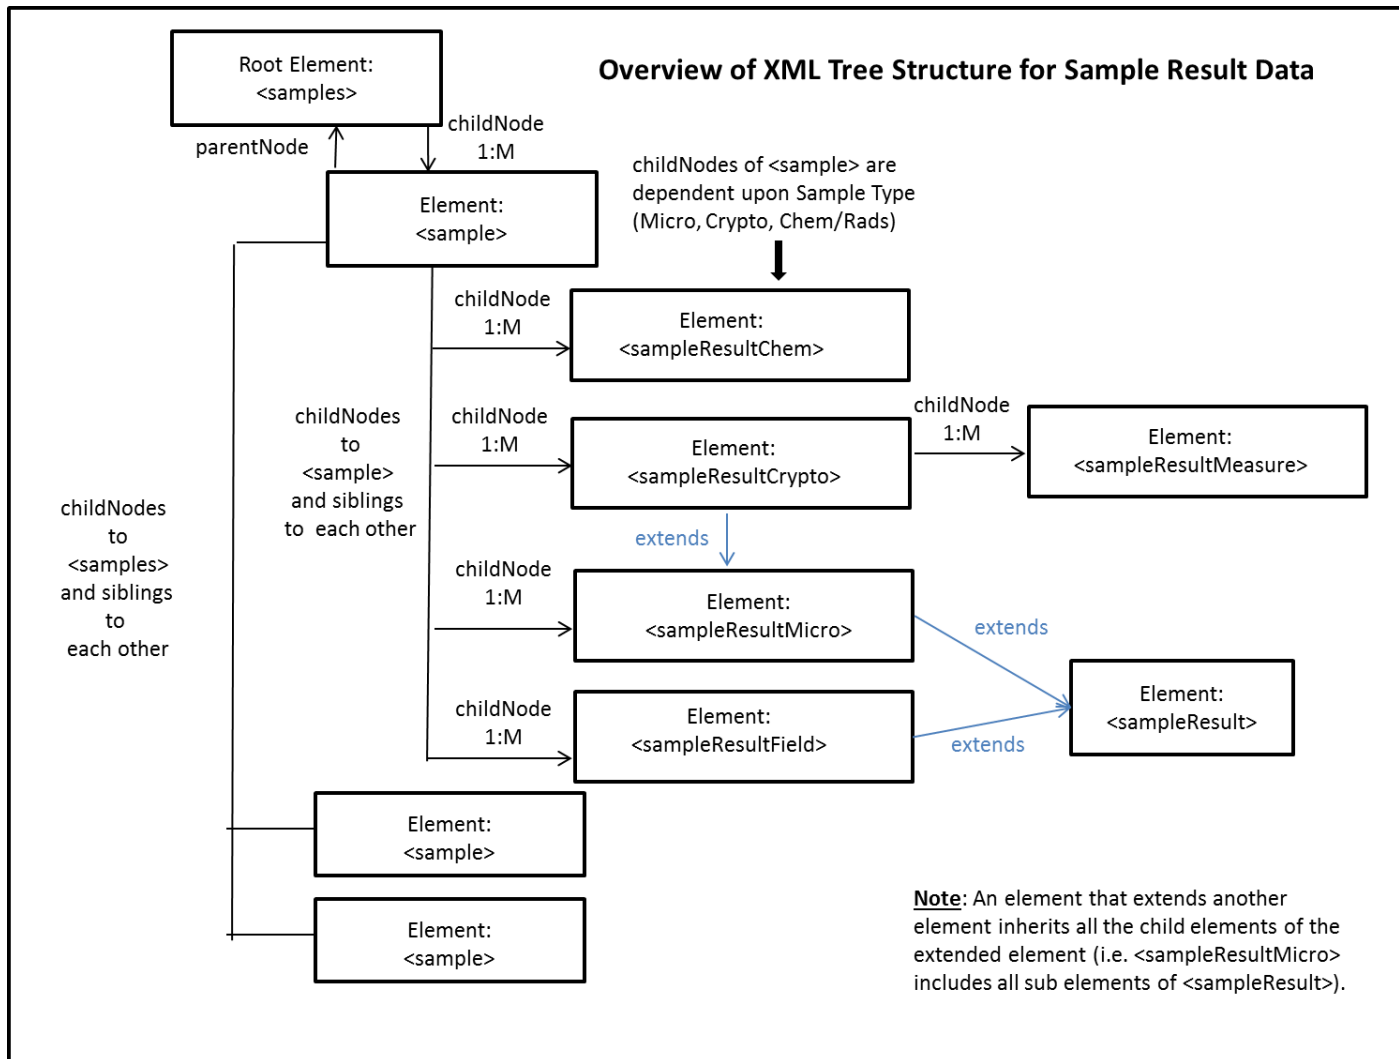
Root Element:
<samples>

Overview of XML Tree Structure for Sample Result Data

childNode
1:M

parentNode

Element:
<sample>

childNodes of <sample> are dependent upon Sample Type (Micro, Crypto, Chem/Rads)

childNode
1:M

Element:
<sampleResultChem>

childNodes
to
<sample>
and siblings
to each other

childNode
1:M

Element:
<sampleResultCrypto>

childNode
1:M

Element:
<sampleResultMeasure>

childNodes
to
<samples>
and siblings
to
each other

extends

childNode
1:M

Element:
<sampleResultMicro>

extends

Element:
<sampleResult>

childNode
1:M

Element:
<sampleResultField>

extends

Element:
<sample>

Element:
<sample>

Note: An element that extends another element inherits all the child elements of the extended element (i.e. <sampleResultMicro> includes all sub elements of <sampleResult>).